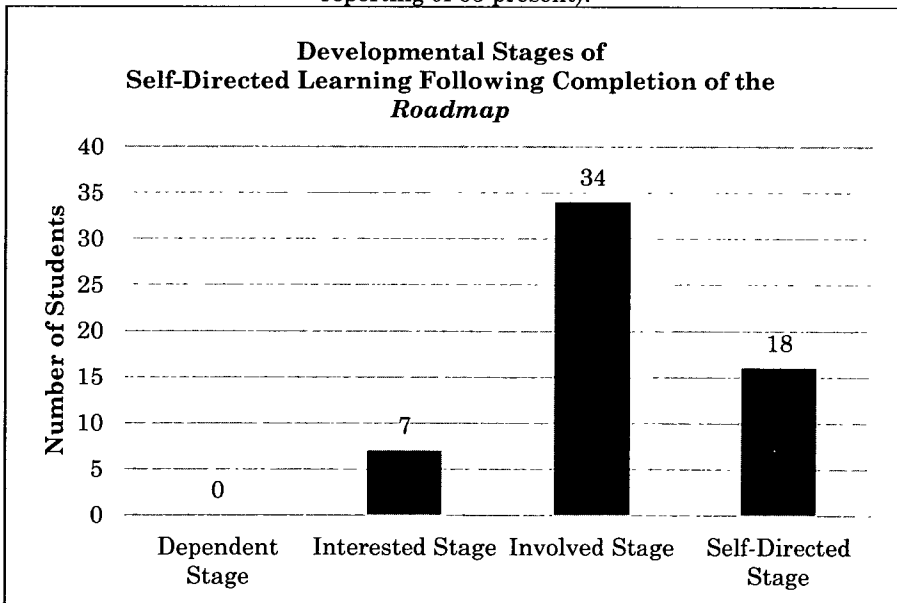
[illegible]

Developmental Stages of Self-Directed Learning Following Completion of the *Roadmap*

Number of Students

40
35
30
25
20
15
10
5
0

0
7
34
18

Dependent Stage
Interested Stage
Involved Stage
Self-Directed Stage